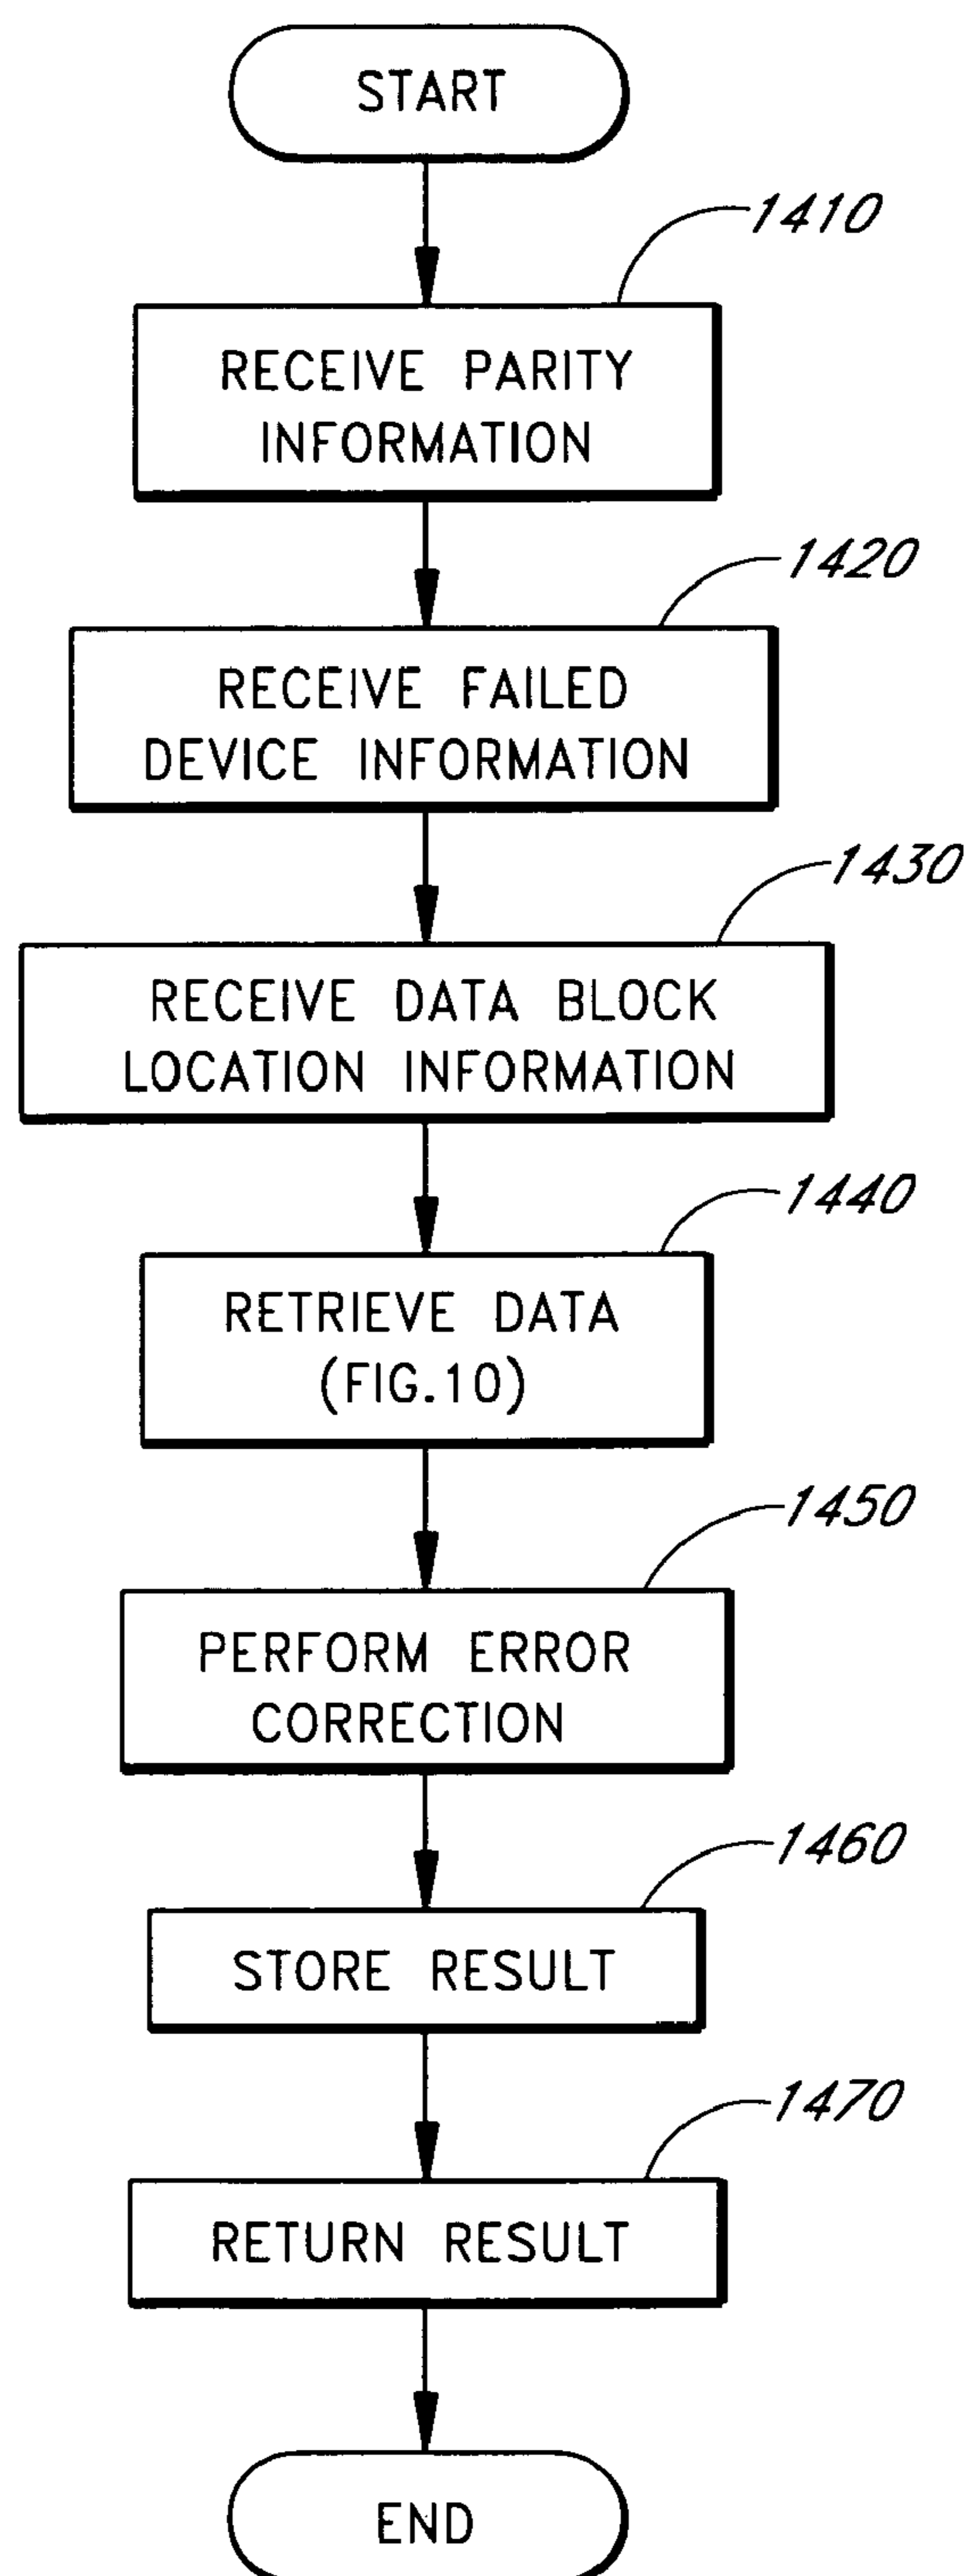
START

1410

RECEIVE PARITY INFORMATION

1420

RECEIVE FAILED DEVICE INFORMATION

1430

RECEIVE DATA BLOCK LOCATION INFORMATION

1440

RETRIEVE DATA (FIG.10)

1450

PERFORM ERROR CORRECTION

1460

STORE RESULT

1470

RETURN RESULT

END